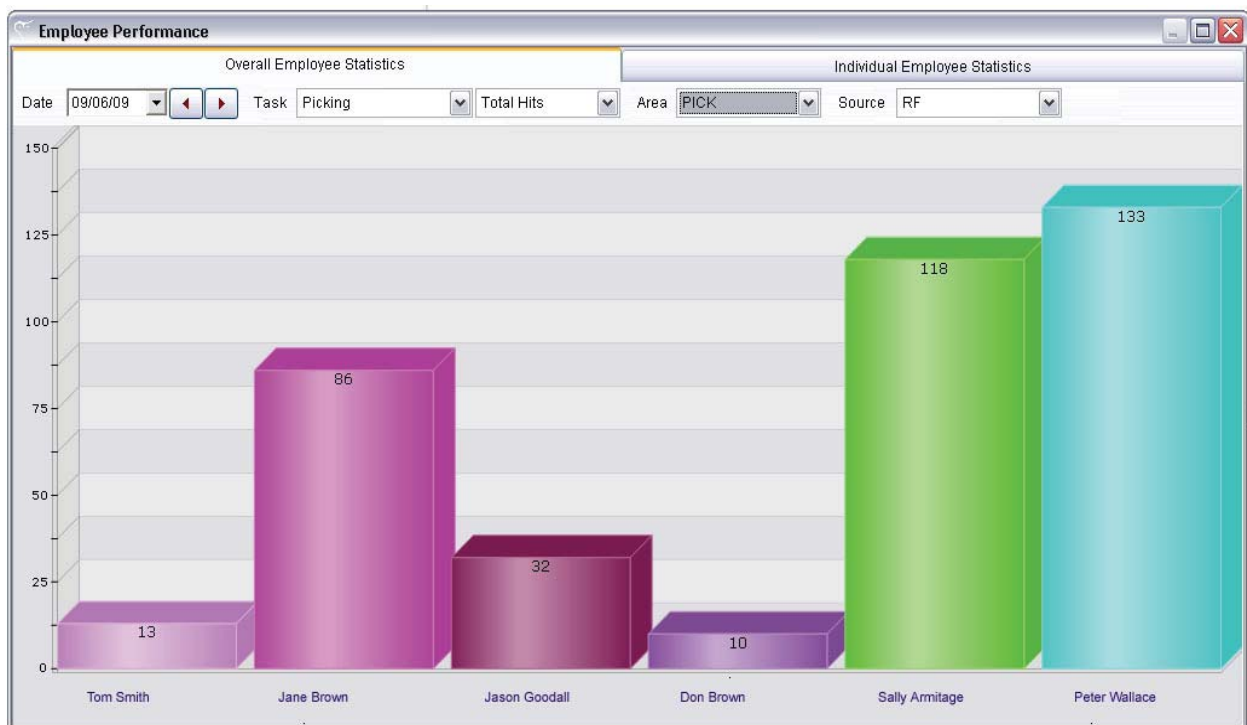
Employee Performance

Overall Employee Statistics

Individual Employee Statistics

Date 09/06/09 Task Picking Total Hits Area PICK Source RF

150
125
100
75
50
25
0

13
86
32
10
118
133

Tom Smith
Jane Brown
Jason Goodall
Don Brown
Sally Armitage
Peter Wallace